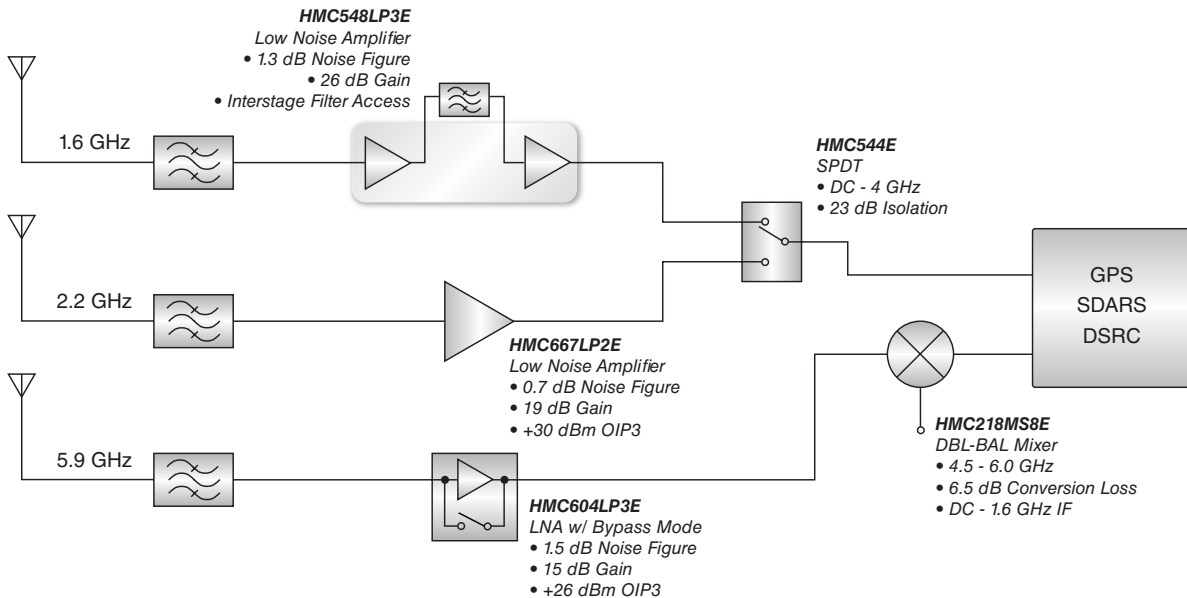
HMC548LP3E
Low Noise Amplifier
• 1.3 dB Noise Figure
• 26 dB Gain
• Interstage Filter Access

1.6 GHz

HMC544E
SPDT
• DC - 4 GHz
• 23 dB Isolation

2.2 GHz

GPS
SDARS
DSRC

HMC667LP2E
Low Noise Amplifier
• 0.7 dB Noise Figure
• 19 dB Gain
• +30 dBm OIP3

HMC218MS8E
DBL-BAL Mixer
• 4.5 - 6.0 GHz
• 6.5 dB Conversion Loss
• DC - 1.6 GHz IF

5.9 GHz

HMC604LP3E
LNA w/ Bypass Mode
• 1.5 dB Noise Figure
• 15 dB Gain
• +26 dBm OIP3